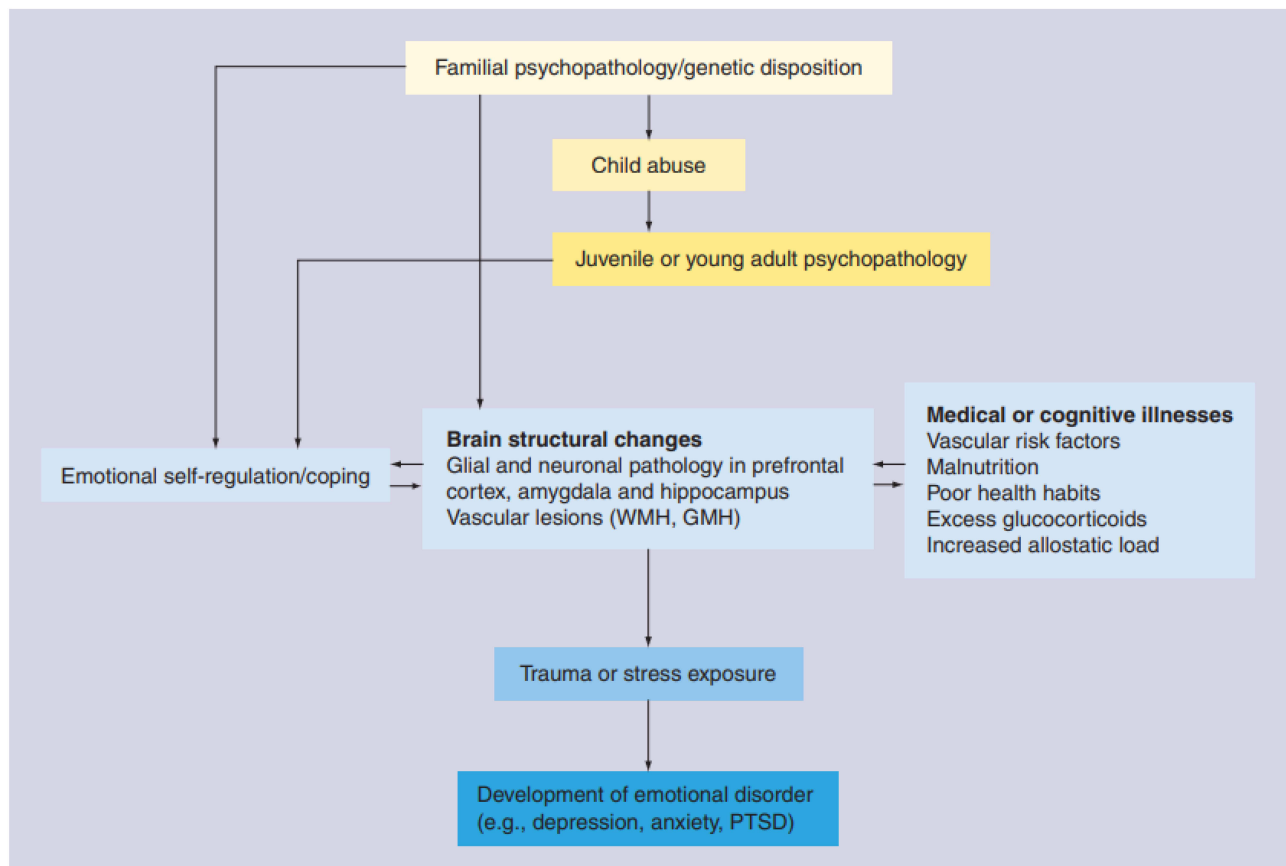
Familial psychopathology/genetic disposition

Child abuse

Juvenile or young adult psychopathology

Emotional self-regulation/coping

**Brain structural changes**
Glial and neuronal pathology in prefrontal cortex, amygdala and hippocampus
Vascular lesions (WMH, GMH)

**Medical or cognitive illnesses**
Vascular risk factors
Malnutrition
Poor health habits
Excess glucocorticoids
Increased allostatic load

Trauma or stress exposure

Development of emotional disorder (e.g., depression, anxiety, PTSD)